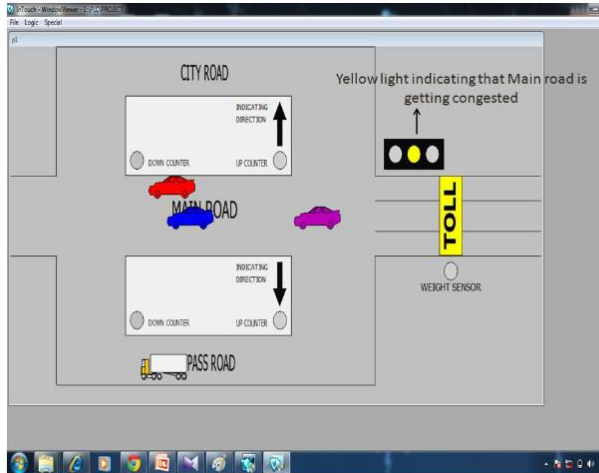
InTouch - WindowViewer - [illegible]
File Logic Special
p1

CITY ROAD
INDICATING DIRECTION
DOWN COUNTER
UP COUNTER

Yellow light indicating that Main road is getting congested

MAIN ROAD

TOLL

INDICATING DIRECTION
DOWN COUNTER
UP COUNTER

WEIGHT SENSOR

PASS ROAD